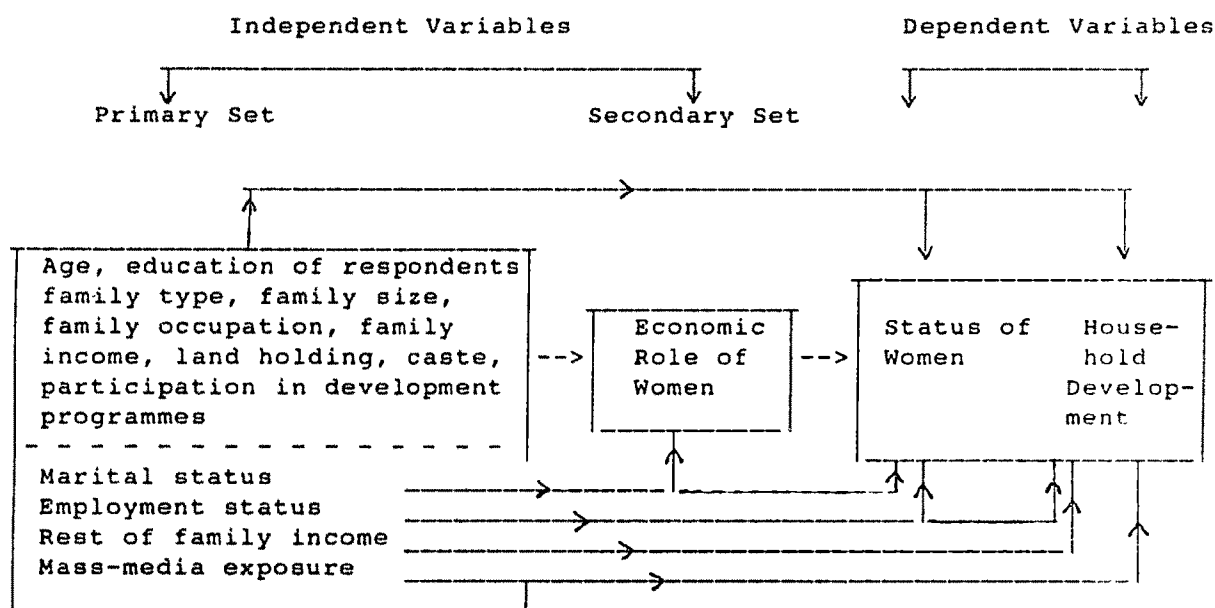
Independent Variables

Dependent Variables

Primary Set

Secondary Set

Age, education of respondents family type, family size, family occupation, family income, land holding, caste, participation in development programmes

Economic Role of Women

Status of Women

Household Development

Marital status
Employment status
Rest of family income
Mass-media exposure